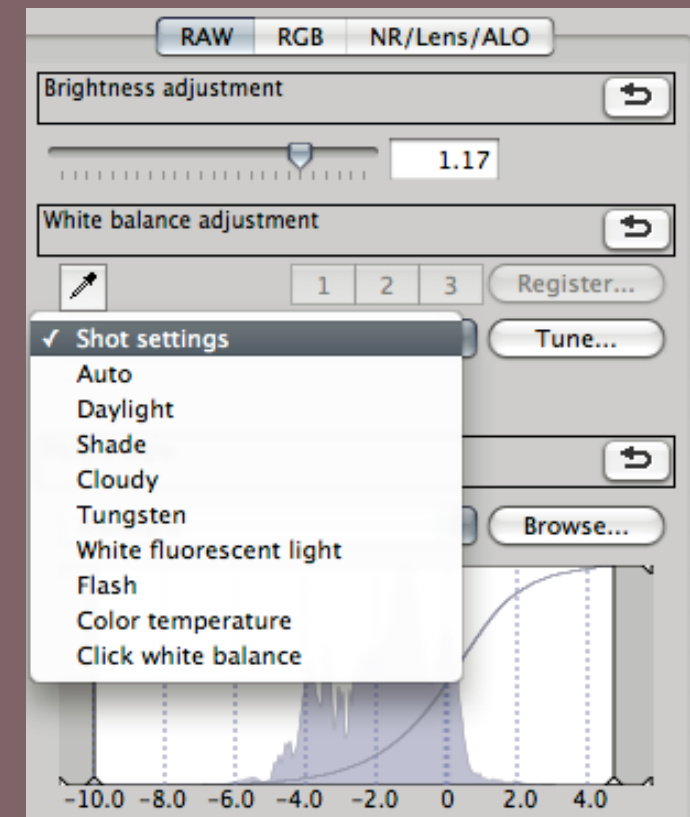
RAW RGB NR/Lens/ALO

Brightness adjustment

1.17

White balance adjustment

1 2 3 Register...

✓ Shot settings
Auto
Daylight
Shade
Cloudy
Tungsten
White fluorescent light
Flash
Color temperature
Click white balance

Tune...

Browse...

-10.0 -8.0 -6.0 -4.0 -2.0 0 2.0 4.0